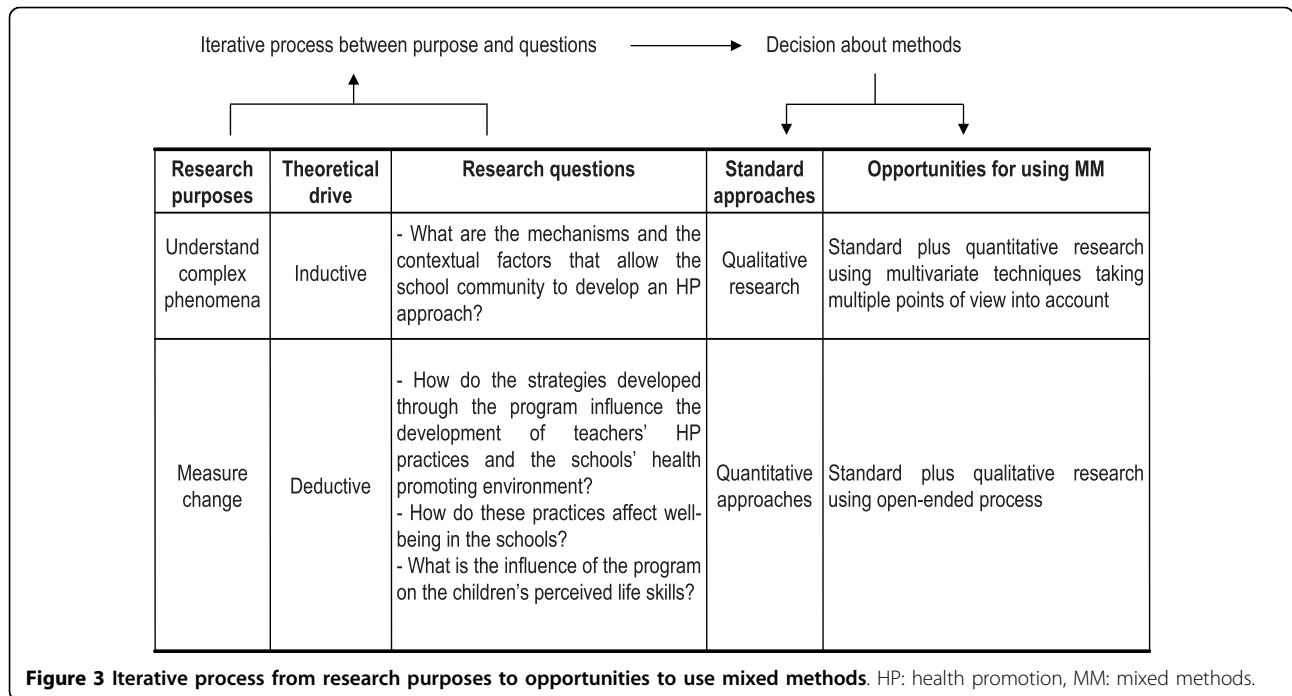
Iterative process between purpose and questions → Decision about methods

| Research purposes | Theoretical drive | Research questions | Standard approaches | Opportunities for using MM |
|---|---|---|---|---|
| Understand complex phenomena | Inductive | - What are the mechanisms and the contextual factors that allow the school community to develop an HP approach? | Qualitative research | Standard plus quantitative research using multivariate techniques taking multiple points of view into account |
| Measure change | Deductive | - How do the strategies developed through the program influence the development of teachers' HP practices and the schools' health promoting environment? - How do these practices affect well-being in the schools? - What is the influence of the program on the children's perceived life skills? | Quantitative approaches | Standard plus qualitative research using open-ended process |

**Figure 3 Iterative process from research purposes to opportunities to use mixed methods**. HP: health promotion, MM: mixed methods.